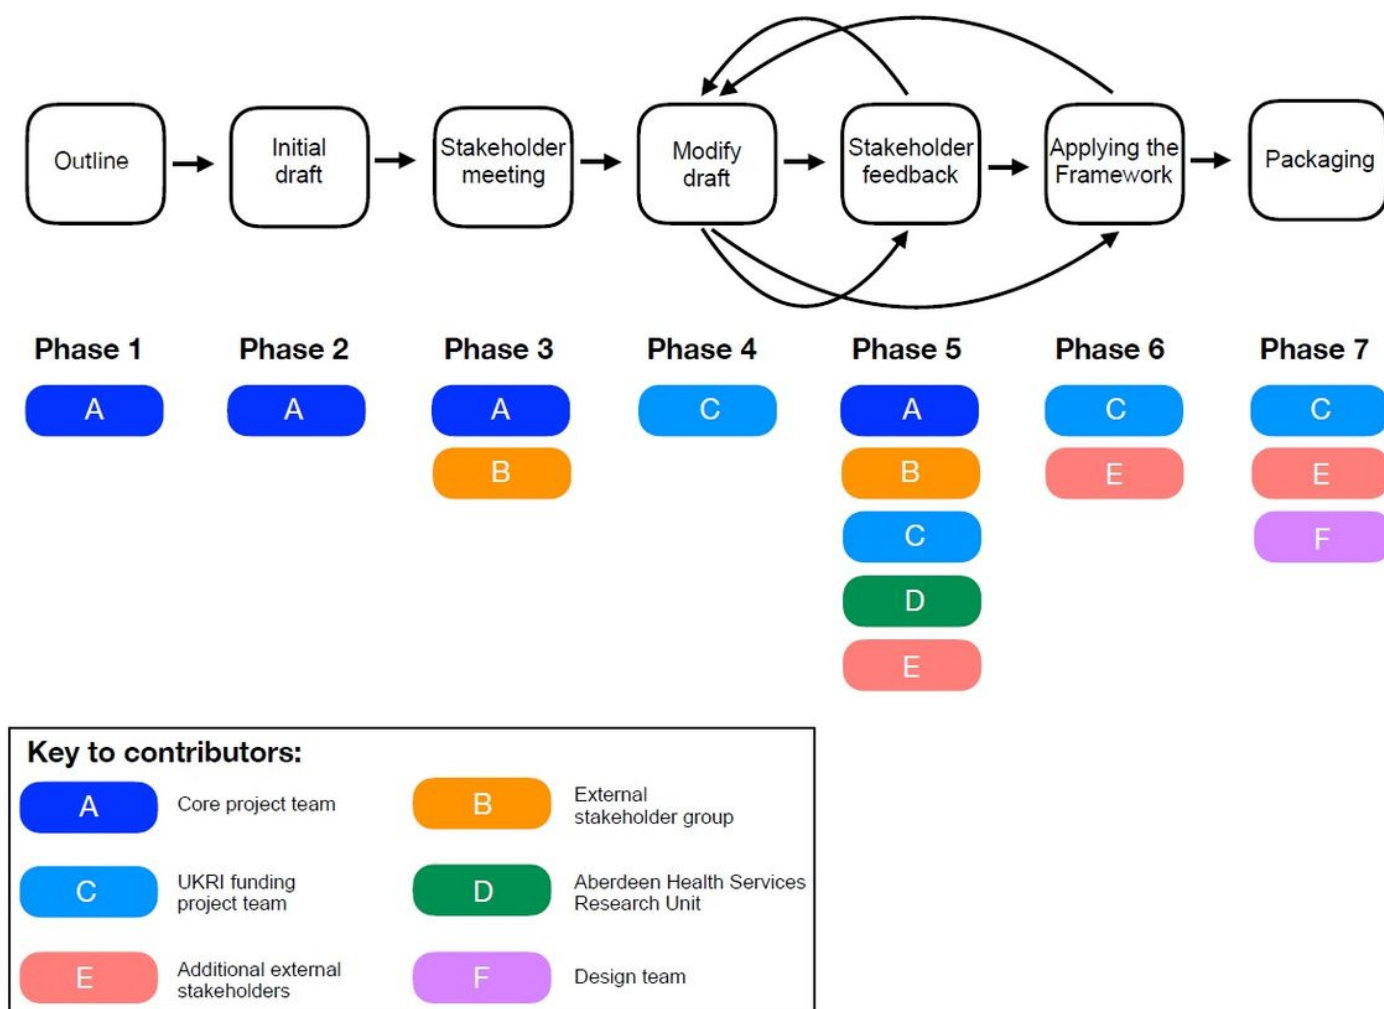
Outline → Initial draft → Stakeholder meeting → Modify draft → Stakeholder feedback → Applying the Framework → Packaging

| Phase 1 | Phase 2 | Phase 3 | Phase 4 | Phase 5 | Phase 6 | Phase 7 |
|---|---|---|---|---|---|---|
| A | A | A | C | A | C | C |
| | | B | | B | E | E |
| | | | | C | | F |
| | | | | D | | |
| | | | | E | | |

Key to contributors:

A Core project team

B External stakeholder group

C UKRI funding project team

D Aberdeen Health Services Research Unit

E Additional external stakeholders

F Design team